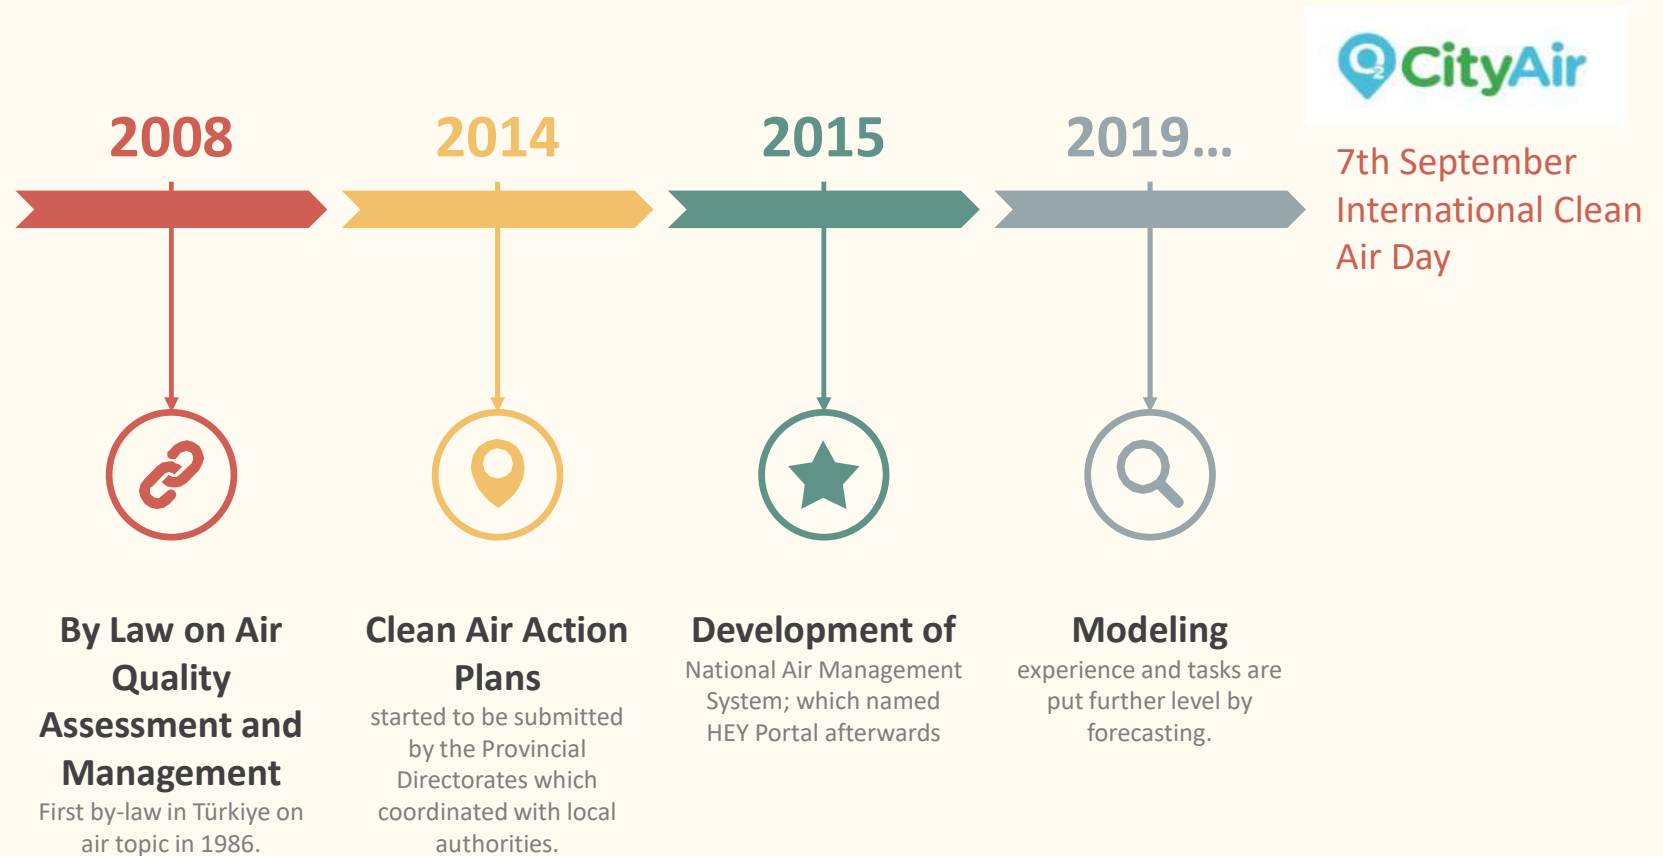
CityAir

7th September International Clean Air Day

2008

2014

2015

2019...

By Law on Air Quality Assessment and Management

First by-law in Türkiye on air topic in 1986.

Clean Air Action Plans

started to be submitted by the Provincial Directorates which coordinated with local authorities.

Development of

National Air Management System; which named HEY Portal afterwards

Modeling

experience and tasks are put further level by forecasting.